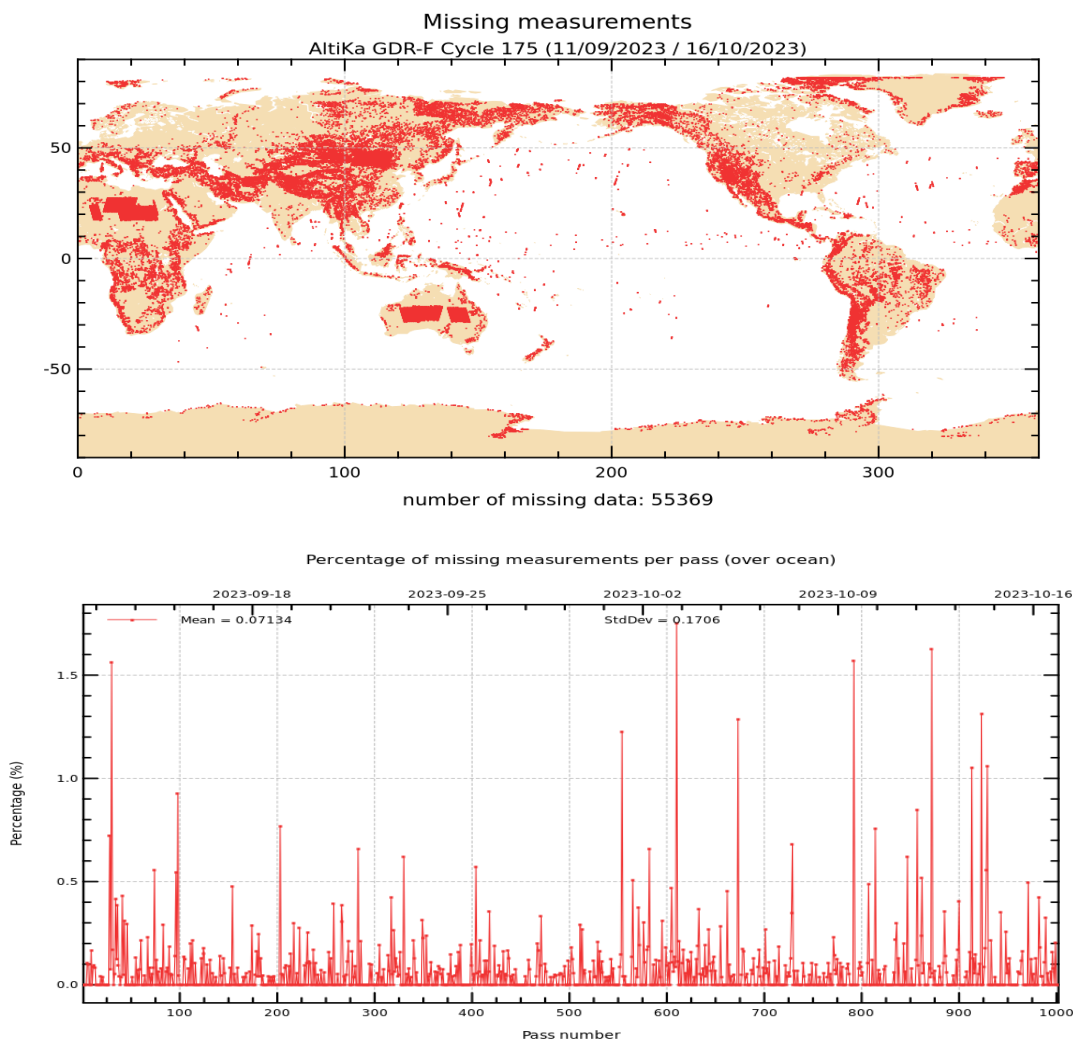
Missing measurements
AltiKa GDR-F Cycle 175 (11/09/2023 / 16/10/2023)

50
0
-50
0
100
200
300

number of missing data: 55369

Percentage of missing measurements per pass (over ocean)

2023-09-18
2023-09-25
2023-10-02
2023-10-09
2023-10-16

Mean = 0.07134
StdDev = 0.1706

Percentage (%)
1.5
1.0
0.5
0.0

100
200
300
400
500
600
700
800
900
1000

Pass number